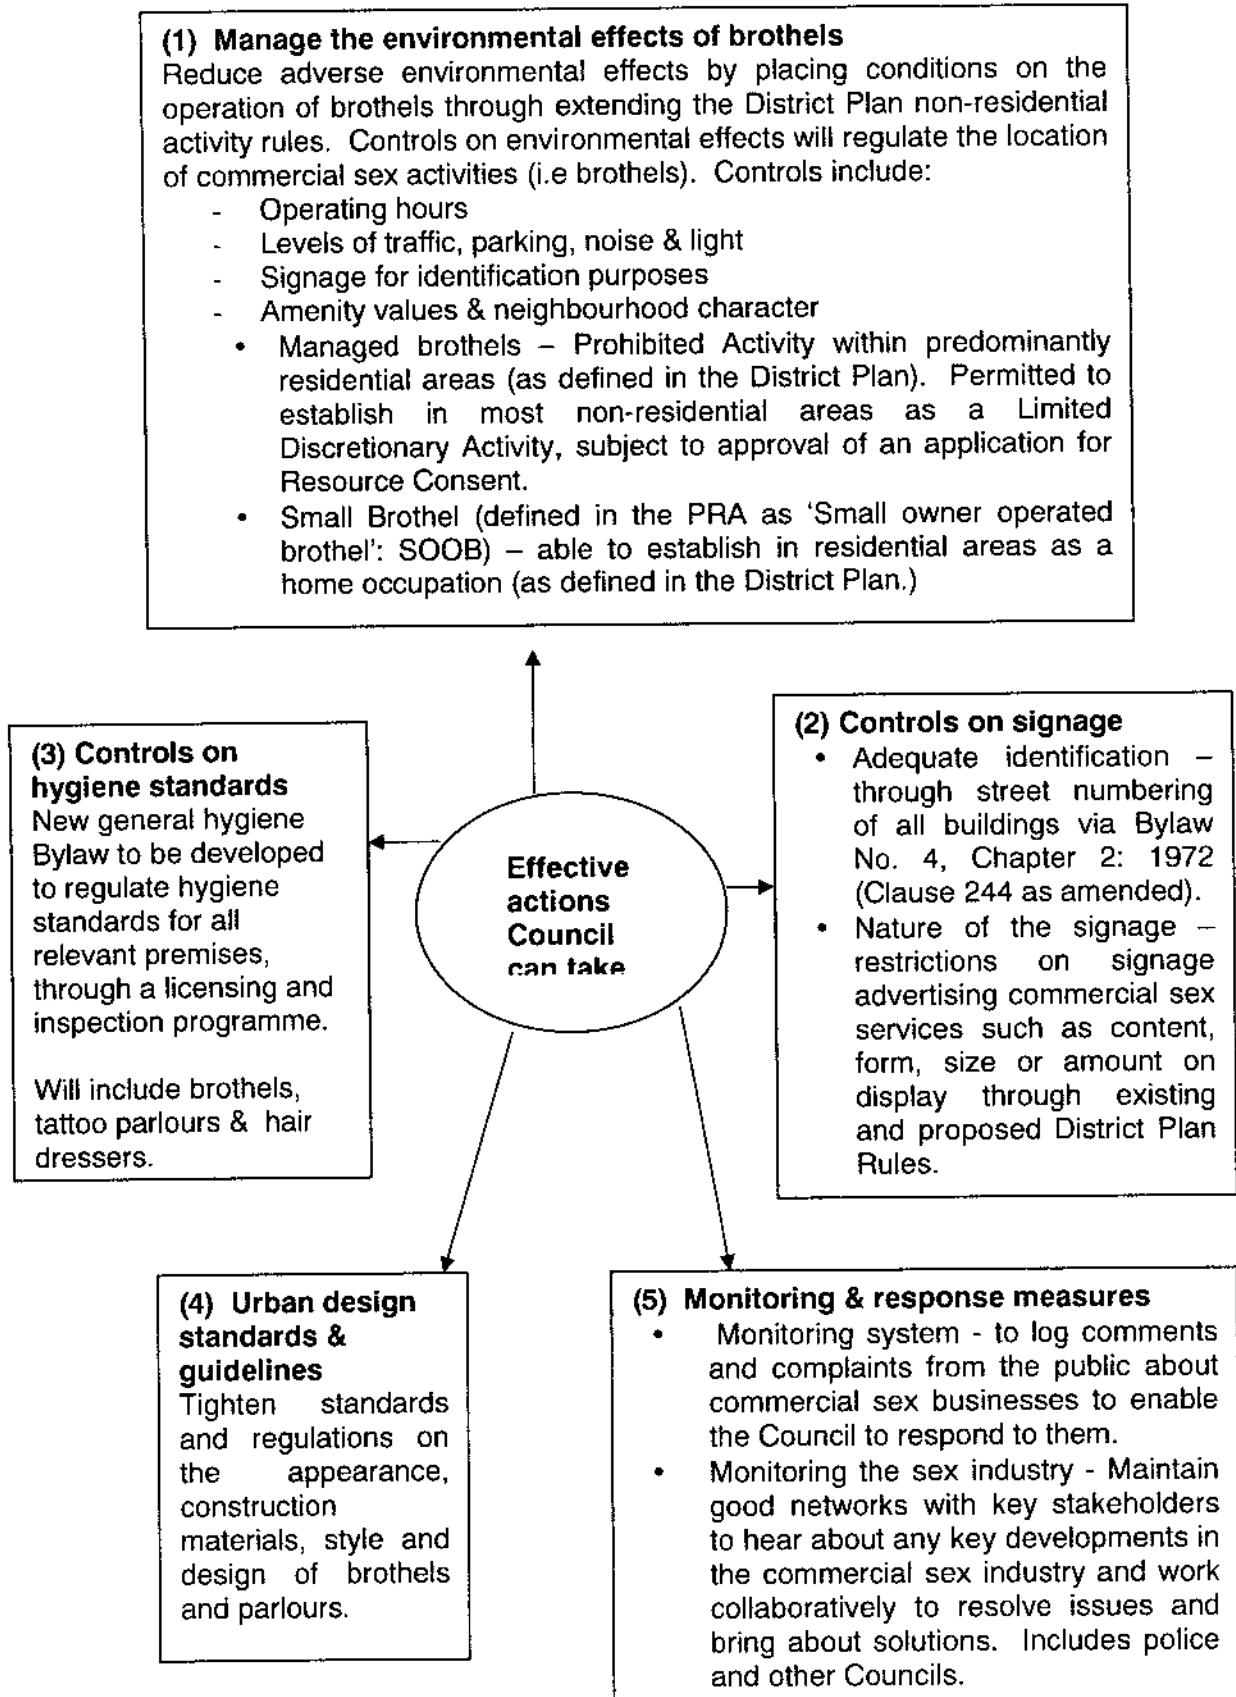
**(1) Manage the environmental effects of brothels**
Reduce adverse environmental effects by placing conditions on the operation of brothels through extending the District Plan non-residential activity rules. Controls on environmental effects will regulate the location of commercial sex activities (i.e brothels). Controls include:
- Operating hours
- Levels of traffic, parking, noise & light
- Signage for identification purposes
- Amenity values & neighbourhood character
• Managed brothels – Prohibited Activity within predominantly residential areas (as defined in the District Plan). Permitted to establish in most non-residential areas as a Limited Discretionary Activity, subject to approval of an application for Resource Consent.
• Small Brothel (defined in the PRA as 'Small owner operated brothel': SOOB) – able to establish in residential areas as a home occupation (as defined in the District Plan.)

**(3) Controls on hygiene standards**
New general hygiene Bylaw to be developed to regulate hygiene standards for all relevant premises, through a licensing and inspection programme.

Will include brothels, tattoo parlours & hair dressers.

**Effective actions Council can take**

**(2) Controls on signage**
• Adequate identification – through street numbering of all buildings via Bylaw No. 4, Chapter 2: 1972 (Clause 244 as amended).
• Nature of the signage – restrictions on signage advertising commercial sex services such as content, form, size or amount on display through existing and proposed District Plan Rules.

**(4) Urban design standards & guidelines**
Tighten standards and regulations on the appearance, construction materials, style and design of brothels and parlours.

**(5) Monitoring & response measures**
• Monitoring system - to log comments and complaints from the public about commercial sex businesses to enable the Council to respond to them.
• Monitoring the sex industry - Maintain good networks with key stakeholders to hear about any key developments in the commercial sex industry and work collaboratively to resolve issues and bring about solutions. Includes police and other Councils.